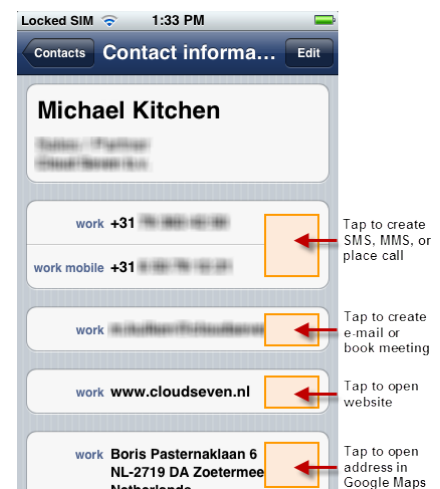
Locked SIM 1:33 PM

Contacts Contact informa... Edit

Michael Kitchen
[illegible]
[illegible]

work +31 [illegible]

work mobile +31 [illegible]

Tap to create SMS, MMS, or place call

work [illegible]

Tap to create e-mail or book meeting

work www.cloudseven.nl

Tap to open website

work Boris Pasternaklaan 6 NL-2719 DA Zoetermee Netherlands

Tap to open address in Google Maps